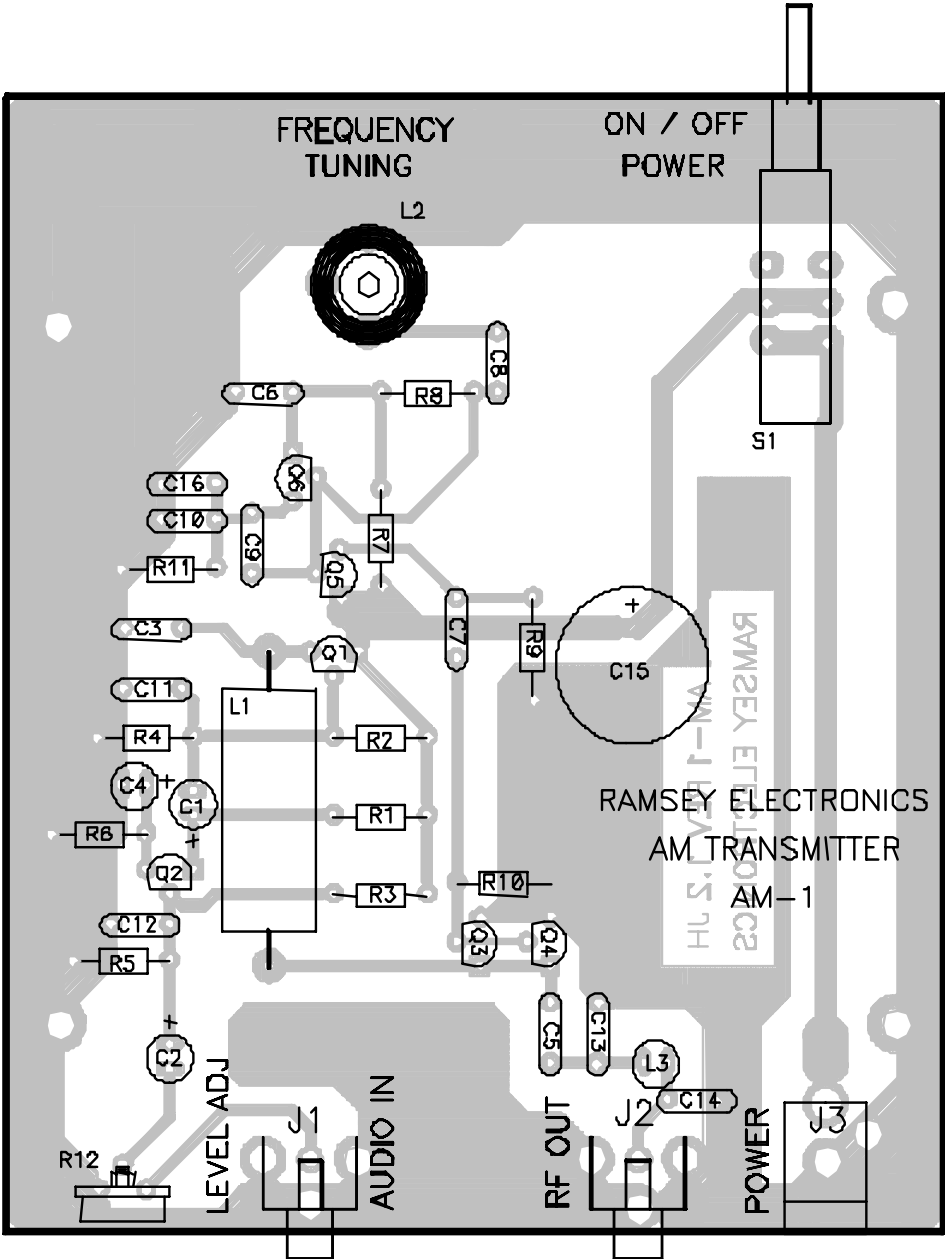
FREQUENCY
TUNING

ON / OFF
POWER

L2

S1

C8

C6

R8

C16

Q6

C10

C9

R7

R11

Q5

C3

C7

R9

C15

Q1

C11

L1

R4

R2

C4

C1

R6

R1

Q2

R3

R10

C12

Q3

Q4

R5

C5

C13

C2

L3

C14

R12

LEVEL ADJ

J1

AUDIO IN

RF OUT

J2

POWER

J3

RAMSEY ELECTRONICS
AM TRANSMITTER
AM-1

RAMSEY ELECTRONICS
AM-1 REV 1.2 HF